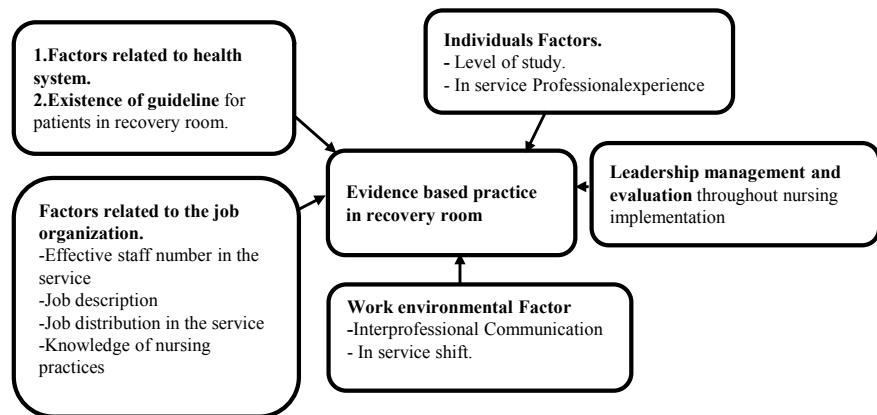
1.Factors related to health system.
2.Existence of guideline for patients in recovery room.

Individuals Factors.
- Level of study.
- In service Professionalexperience

Evidence based practice in recovery room

Leadership management and evaluation throughout nursing implementation

Factors related to the job organization.
-Effective staff number in the service
-Job description
-Job distribution in the service
-Knowledge of nursing practices

Work environmental Factor
-Interprofessional Communication
- In service shift.